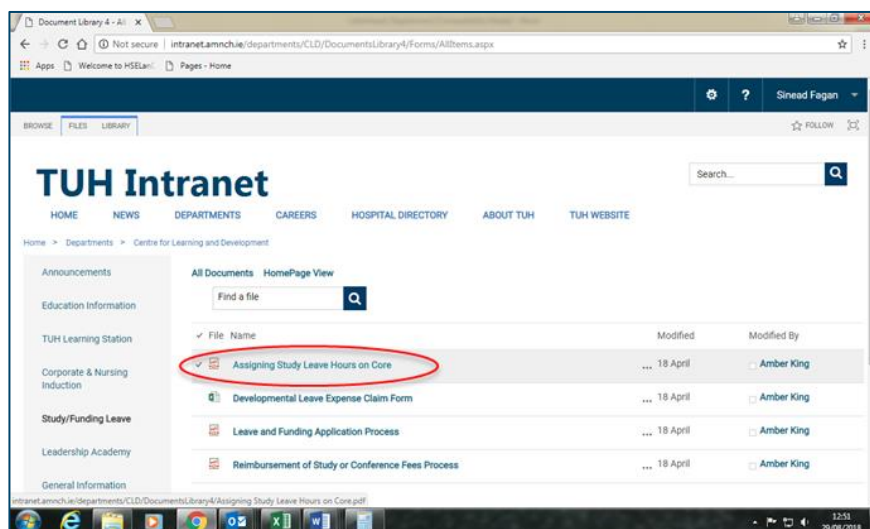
Document Library 4 - All ×

Not secure | intranet.amnch.ie/departments/CLD/DocumentsLibrary4/Forms/AllItems.aspx

Apps Welcome to HSELand Pages - Home

? Sinead Fagan

BROWSE FILES LIBRARY

FOLLOW

TUH Intranet

Search...

HOME NEWS DEPARTMENTS CAREERS HOSPITAL DIRECTORY ABOUT TUH TUH WEBSITE

Home > Departments > Centre for Learning and Development

Announcements

Education Information

TUH Learning Station

Corporate & Nursing Induction

Study/Funding Leave

Leadership Academy

General Information

All Documents HomePage View

Find a file

| File | Name | | Modified | Modified By |
|---|---|---|---|---|
| ✓ | Assigning Study Leave Hours on Core | ... | 18 April | Amber King |
| | Developmental Leave Expense Claim Form | ... | 18 April | Amber King |
| | Leave and Funding Application Process | ... | 18 April | Amber King |
| | Reimbursement of Study or Conference Fees Process | ... | 18 April | Amber King |

intranet.amnch.ie/departments/CLD/DocumentsLibrary4/Assigning Study Leave Hours on Core.pdf

12:51
29/08/2018